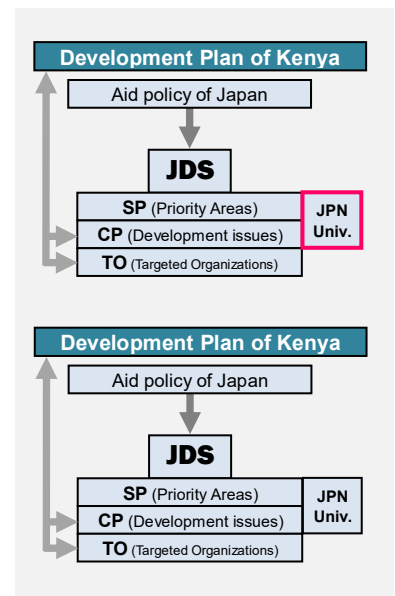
Development Plan of Kenya

Aid policy of Japan

JDS

SP (Priority Areas)

CP (Development issues)

TO (Targeted Organizations)

JPN Univ.

Development Plan of Kenya

Aid policy of Japan

JDS

SP (Priority Areas)

CP (Development issues)

TO (Targeted Organizations)

JPN Univ.